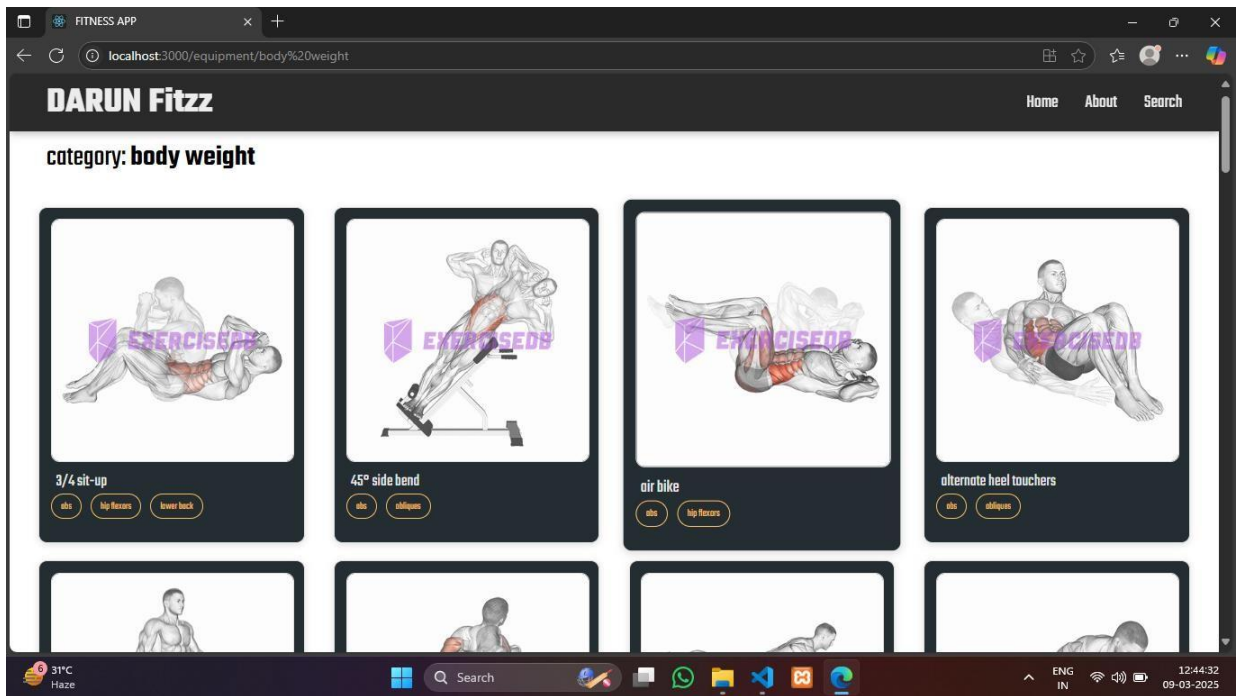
FITNESS APP

localhost:3000/equipment/body%20weight

DARUN Fitzz

Home About Search

category: body weight

EXERCISEDB

3/4 sit-up

abs hip flexors lower back

EXERCISEDB

45° side bend

abs obliques

EXERCISEDB

air bike

abs hip flexors

EXERCISEDB

alternate heel touchers

abs obliques

6 31°C Haze

Search

ENG IN

12:44:32 09-03-2025